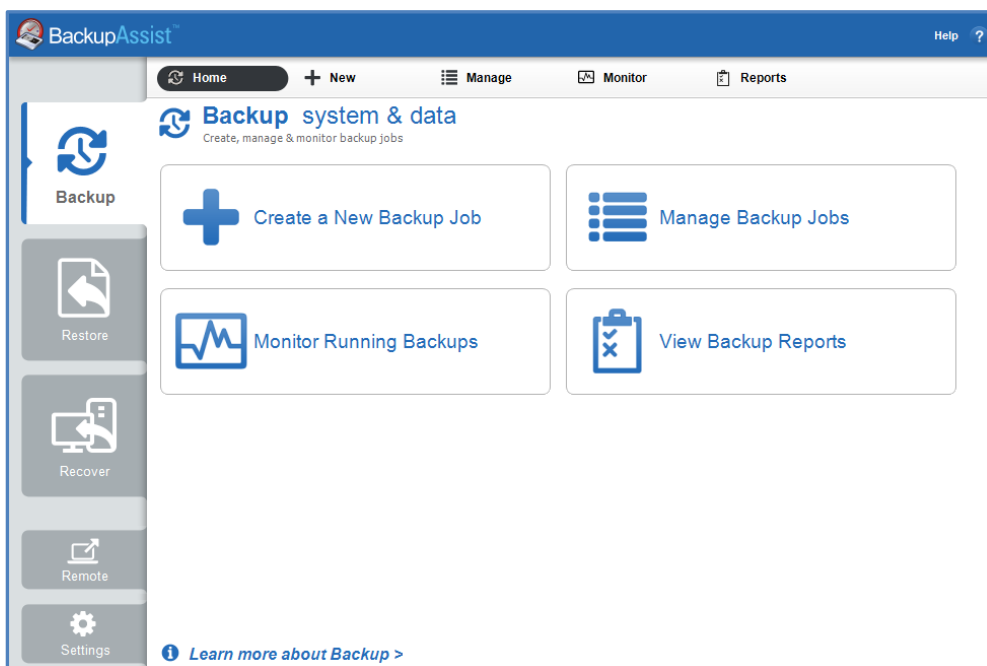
BackupAssist™

Help ?

Home
New
Manage
Monitor
Reports

Backup

Restore

Recover

Remote

Settings

Backup system & data
Create, manage & monitor backup jobs

Create a New Backup Job

Manage Backup Jobs

Monitor Running Backups

View Backup Reports

Learn more about Backup >